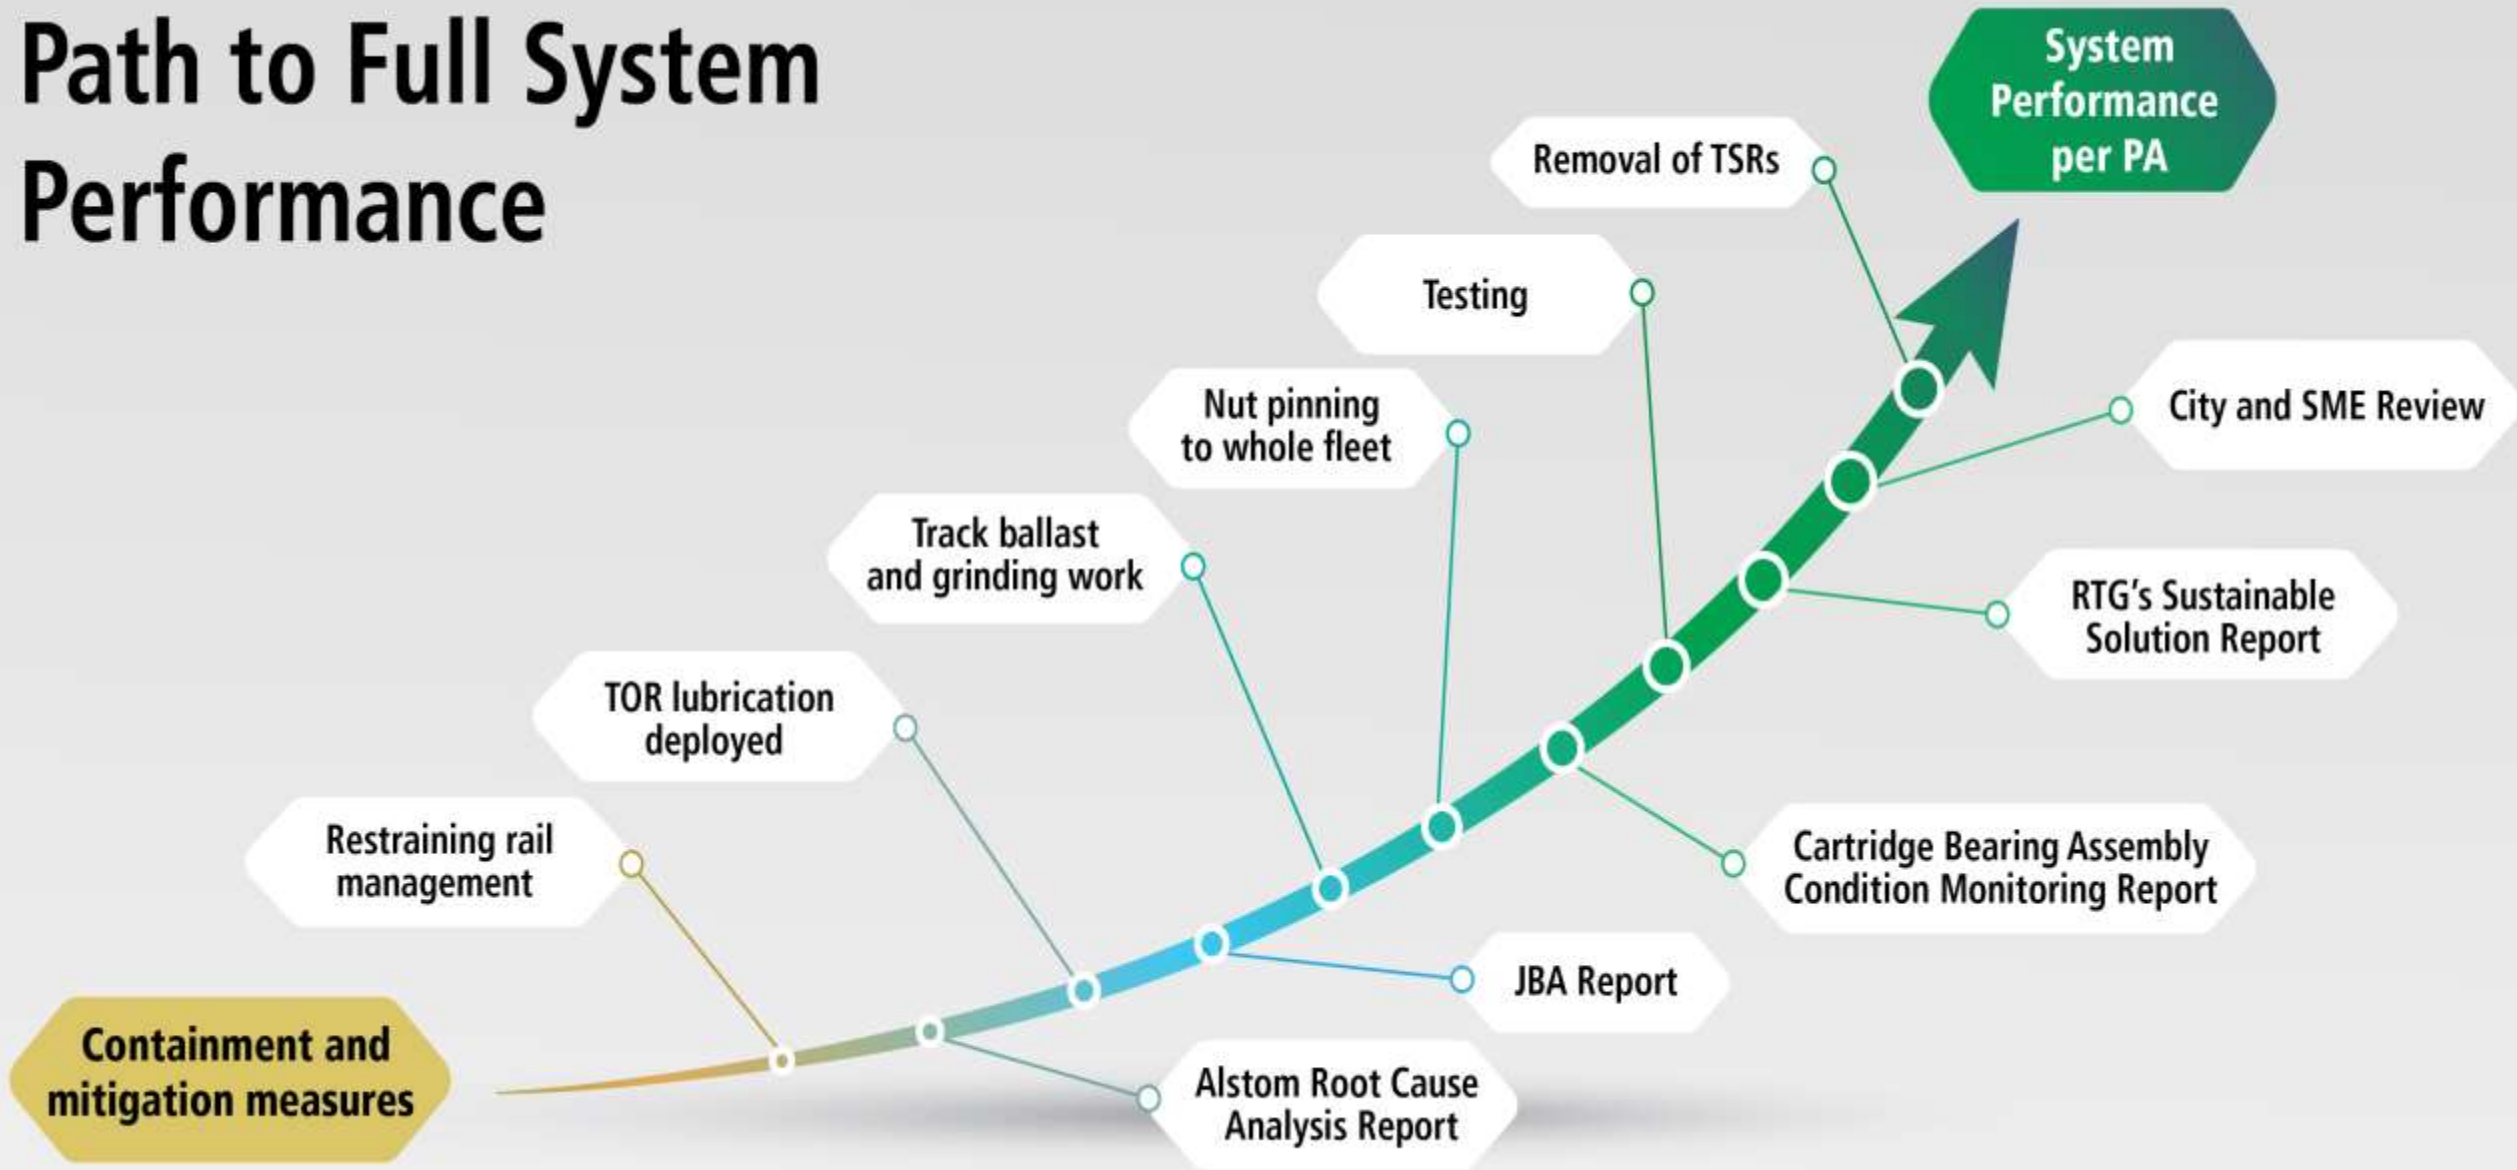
Path to Full System Performance

System Performance per PA

Removal of TSRs

Testing

Nut pinning to whole fleet

Track ballast and grinding work

TOR lubrication deployed

Restraining rail management

Containment and mitigation measures

City and SME Review

RTG's Sustainable Solution Report

Cartridge Bearing Assembly Condition Monitoring Report

JBA Report

Alstom Root Cause Analysis Report